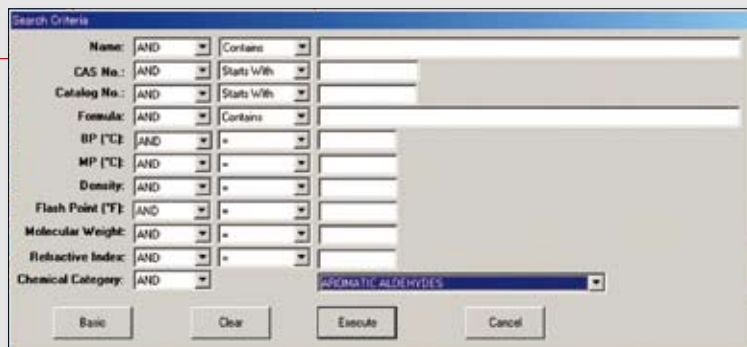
Search Criteria

Name: AND Contains

CAS No.: AND Starts With

Catalog No.: AND Starts With

Formula: AND Contains

BP (°C): AND =

MP (°C): AND =

Density: AND =

Flash Point (°F): AND =

Molecular Weight: AND =

Refractive Index: AND =

Chemical Category: AND AROMATIC ALDEHYDES

Basic Clear Execute Cancel